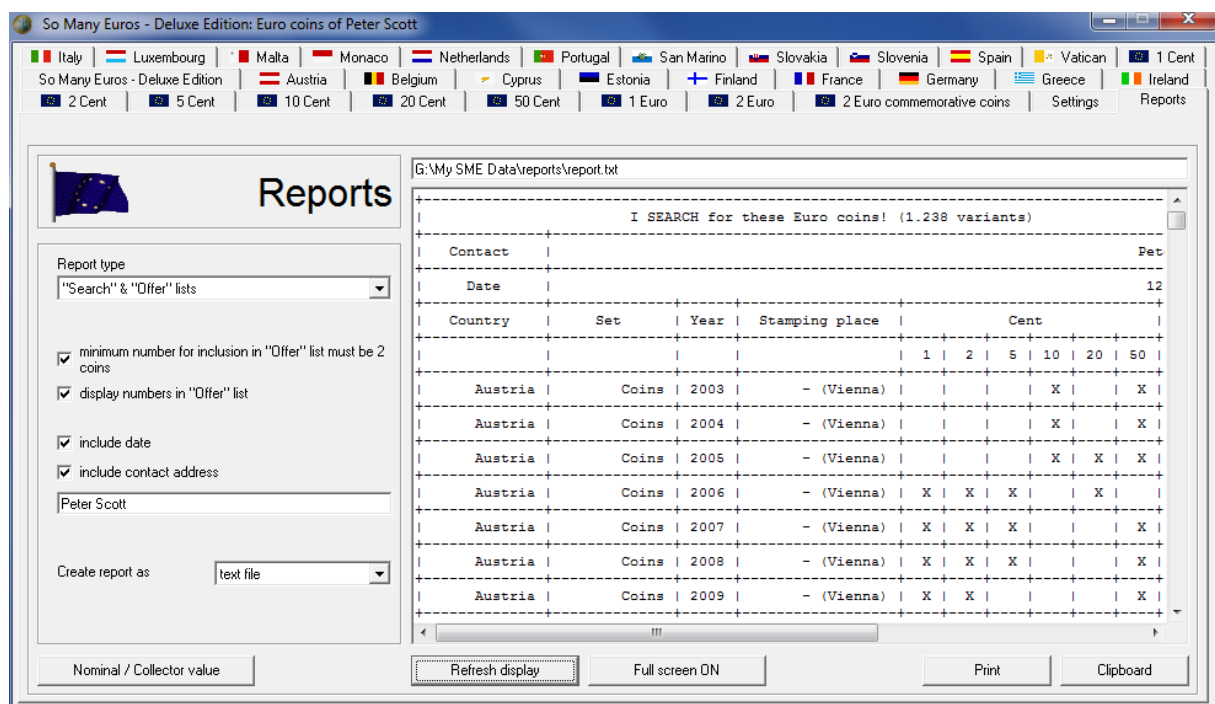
So Many Euros - Deluxe Edition: Euro coins of Peter Scott

Italy | Luxembourg | Malta | Monaco | Netherlands | Portugal | San Marino | Slovakia | Slovenia | Spain | Vatican | 1 Cent
So Many Euros - Deluxe Edition | Austria | Belgium | Cyprus | Estonia | Finland | France | Germany | Greece | Ireland
2 Cent | 5 Cent | 10 Cent | 20 Cent | 50 Cent | 1 Euro | 2 Euro | 2 Euro commemorative coins | Settings | Reports

Reports

Report type
"Search" & "Offer" lists

minimum number for inclusion in "Offer" list must be 2 coins
display numbers in "Offer" list

include date
include contact address

Peter Scott

Create report as
text file

G:\My SME Data\reports\report.txt

I SEARCH for these Euro coins! (1.238 variants)

| Contact | Pet
| Date | 12

| Country | Set | Year | Stamping place | Cent |
| | | | | 1 | 2 | 5 | 10 | 20 | 50 |
|---|---|---|---|---|---|---|---|---|---|
| Austria | Coins | 2003 | - (Vienna) | | | | X | | X |
| Austria | Coins | 2004 | - (Vienna) | | | | X | | X |
| Austria | Coins | 2005 | - (Vienna) | | | | X | X | X |
| Austria | Coins | 2006 | - (Vienna) | X | X | X | | X | |
| Austria | Coins | 2007 | - (Vienna) | X | X | X | | | X |
| Austria | Coins | 2008 | - (Vienna) | X | X | X | | | X |
| Austria | Coins | 2009 | - (Vienna) | X | X | | | | X |

Nominal / Collector value
Refresh display
Full screen ON
Print
Clipboard